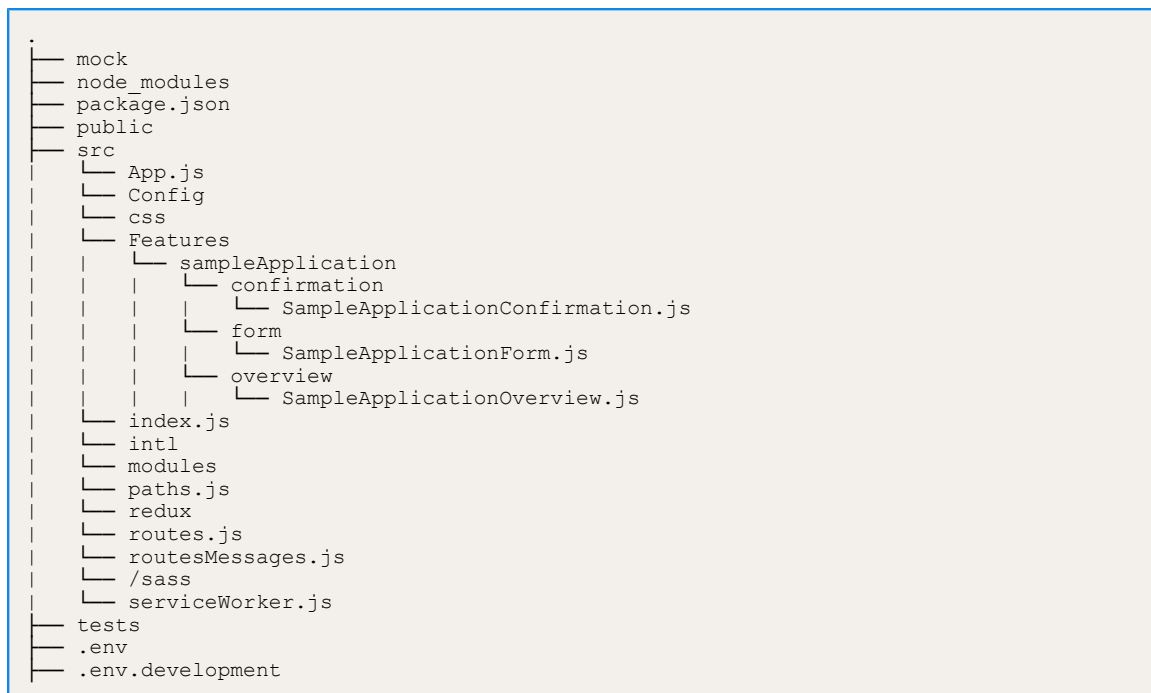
.
├── mock
├── node_modules
├── package.json
├── public
├── src
|   └── App.js
|   └── Config
|   └── css
|   └── Features
|   |   └── sampleApplication
|   |   |   └── confirmation
|   |   |   |   └── SampleApplicationConfirmation.js
|   |   |   └── form
|   |   |   |   └── SampleApplicationForm.js
|   |   |   └── overview
|   |   |   |   └── SampleApplicationOverview.js
|   └── index.js
|   └── intl
|   └── modules
|   └── paths.js
|   └── redux
|   └── routes.js
|   └── routesMessages.js
|   └── /sass
|   └── serviceWorker.js
├── tests
├── .env
├── .env.development